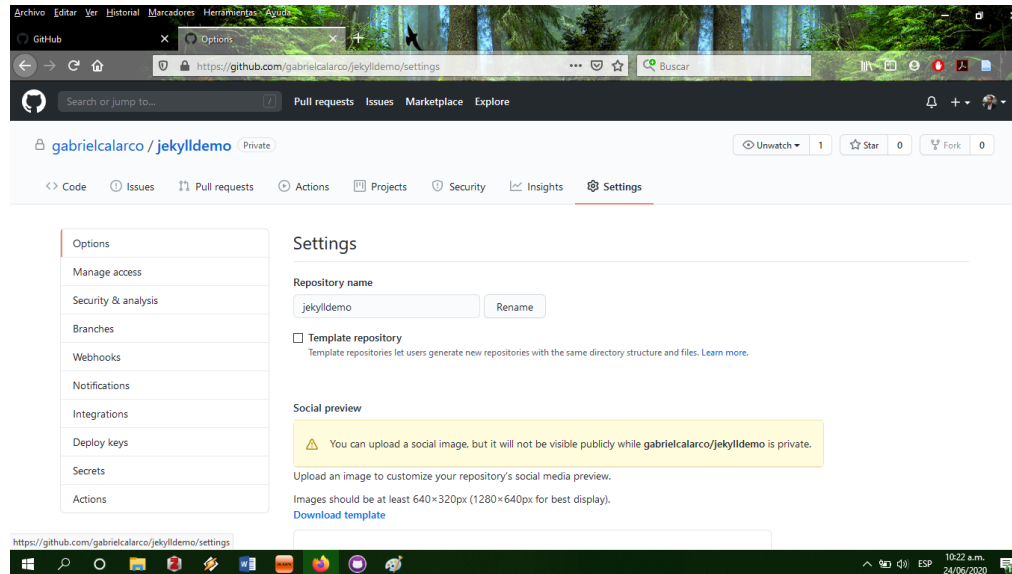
Archivo Editar Ver Historial Marcadores Herramientas Ayuda

GitHub
Options

https://github.com/gabrielcalarco/jekylldemo/settings
Buscar

Search or jump to... /
Pull requests Issues Marketplace Explore

gabrielcalarco / jekylldemo Private
Unwatch 1
Star 0
Fork 0

Code Issues Pull requests Actions Projects Security Insights Settings

Options
Manage access
Security & analysis
Branches
Webhooks
Notifications
Integrations
Deploy keys
Secrets
Actions

Settings

Repository name
jekylldemo
Rename

Template repository
Template repositories let users generate new repositories with the same directory structure and files. Learn more.

Social preview

You can upload a social image, but it will not be visible publicly while gabrielcalarco/jekylldemo is private.

Upload an image to customize your repository's social media preview.

Images should be at least 640×320px (1280×640px for best display).
Download template

https://github.com/gabrielcalarco/jekylldemo/settings

ESP 10:22 a.m. 24/06/2020